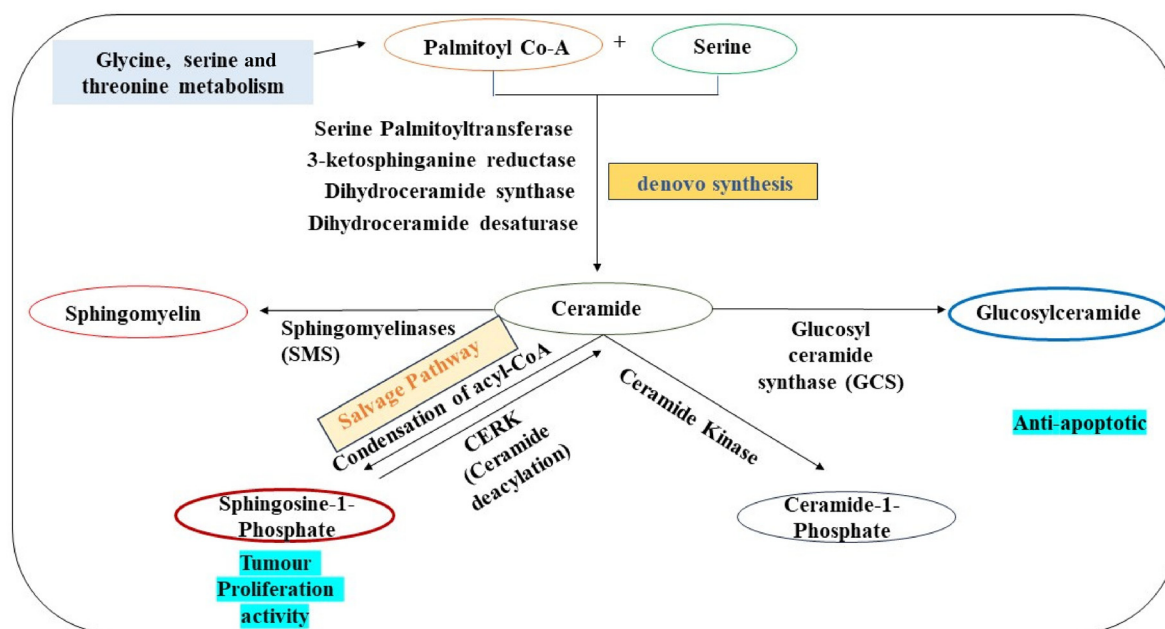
Glycine, serine and threonine metabolism

Palmitoyl Co-A

+

Serine

Serine Palmitoyltransferase
3-ketosphinganine reductase
Dihydroceramide synthase
Dihydroceramide desaturase

denovo synthesis

Sphingomyelin

Sphingomyelinases (SMS)

Ceramide

Glucosyl ceramide synthase (GCS)

Glucosylceramide

Salvage Pathway

Condensation of acyl-CoA

CERK (Ceramide deacylation)

Ceramide Kinase

Anti-apoptotic

Sphingosine-1-Phosphate

Ceramide-1-Phosphate

Tumour Proliferation activity